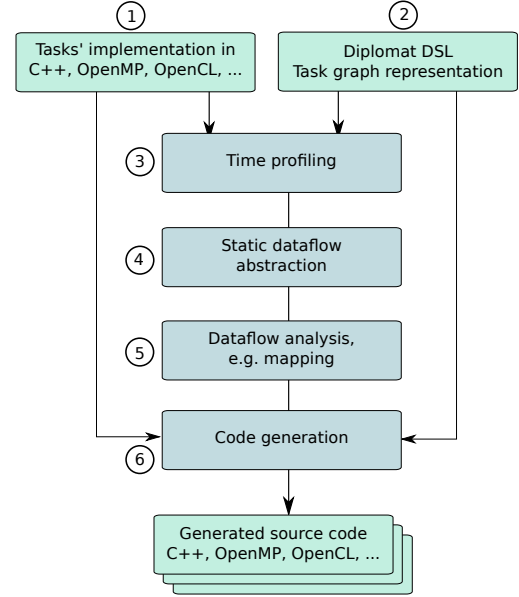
1

Tasks' implementation in C++, OpenMP, OpenCL, ...

2

Diplomat DSL Task graph representation

3

Time profiling

4

Static dataflow abstraction

5

Dataflow analysis, e.g. mapping

Code generation

6

Generated source code C++, OpenMP, OpenCL, ...